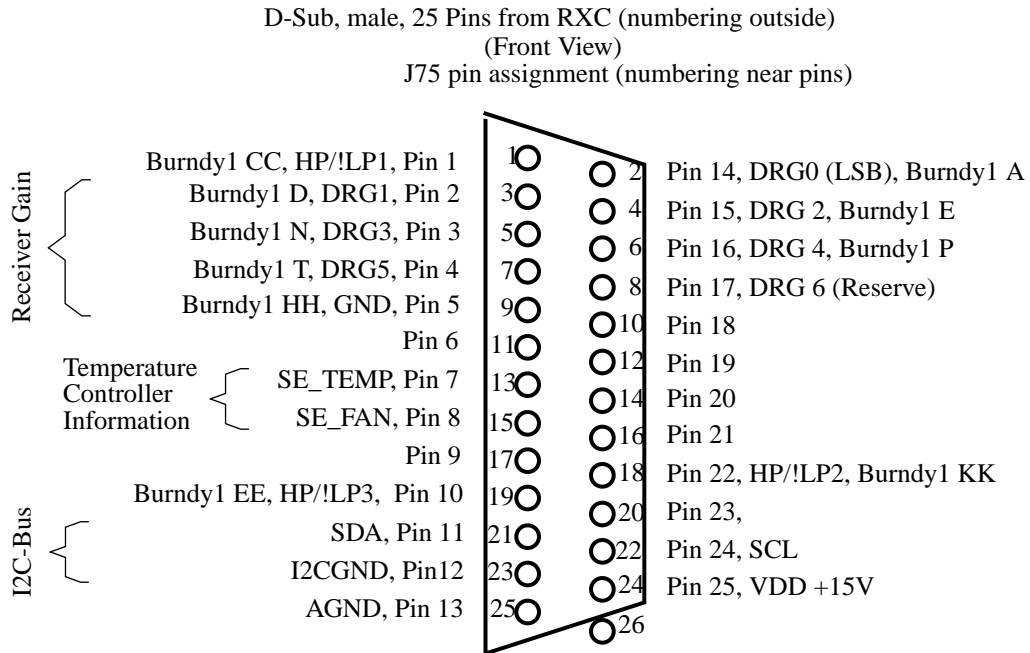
D-Sub, male, 25 Pins from RXC (numbering outside)
(Front View)
J75 pin assignment (numbering near pins)

Receiver Gain

Burndy1 CC, HP/!LP1, Pin 1
Burndy1 D, DRG1, Pin 2
Burndy1 N, DRG3, Pin 3
Burndy1 T, DRG5, Pin 4
Burndy1 HH, GND, Pin 5
Pin 6
Temperature Controller Information
SE_TEMP, Pin 7
SE_FAN, Pin 8
Pin 9
Burndy1 EE, HP/!LP3, Pin 10

I2C-Bus

SDA, Pin 11
I2CGND, Pin12
AGND, Pin 13

1
3
5
7
9
11
13
15
17
19
21
23
25

2
4
6
8
10
12
14
16
18
20
22
24
26

Pin 14, DRG0 (LSB), Burndy1 A
Pin 15, DRG 2, Burndy1 E
Pin 16, DRG 4, Burndy1 P
Pin 17, DRG 6 (Reserve)
Pin 18
Pin 19
Pin 20
Pin 21
Pin 22, HP/!LP2, Burndy1 KK
Pin 23,
Pin 24, SCL
Pin 25, VDD +15V